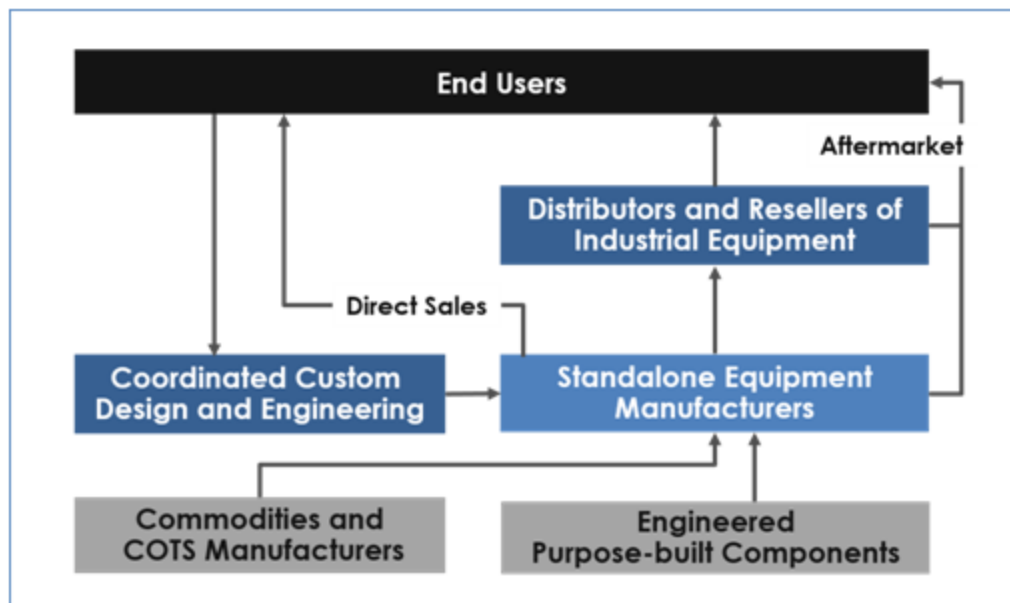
End Users

Aftermarket

Distributors and Resellers of Industrial Equipment

Direct Sales

Coordinated Custom Design and Engineering

Standalone Equipment Manufacturers

Commodities and COTS Manufacturers

Engineered Purpose-built Components